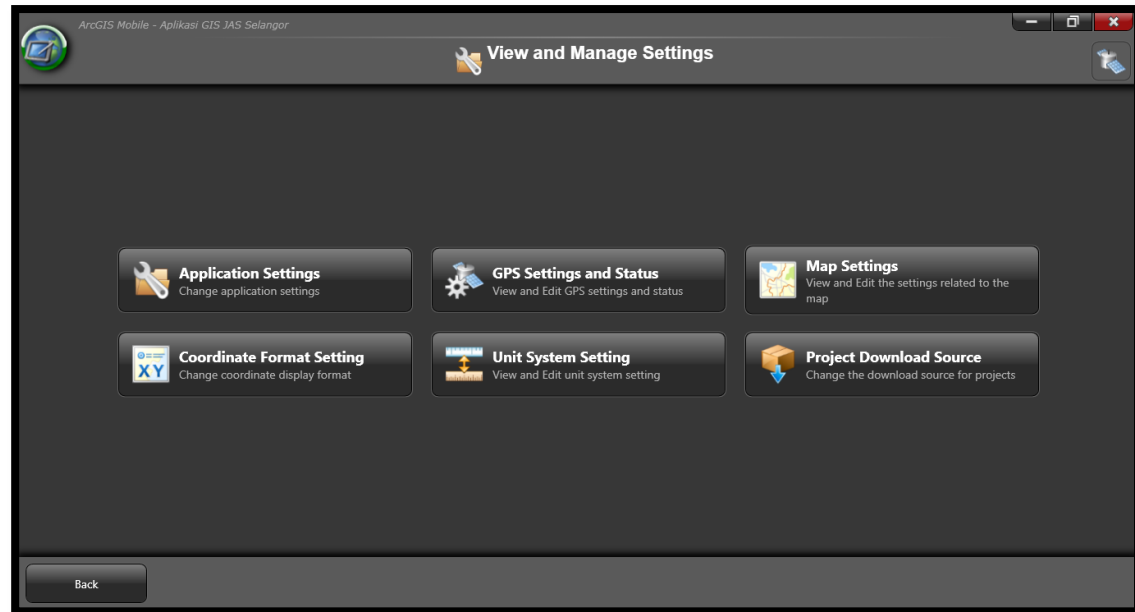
ArcGIS Mobile - Aplikasi GIS JAS Selangor

View and Manage Settings

Application Settings
Change application settings

GPS Settings and Status
View and Edit GPS settings and status

Map Settings
View and Edit the settings related to the map

XY
Coordinate Format Setting
Change coordinate display format

Unit System Setting
View and Edit unit system setting

Project Download Source
Change the download source for projects

Back